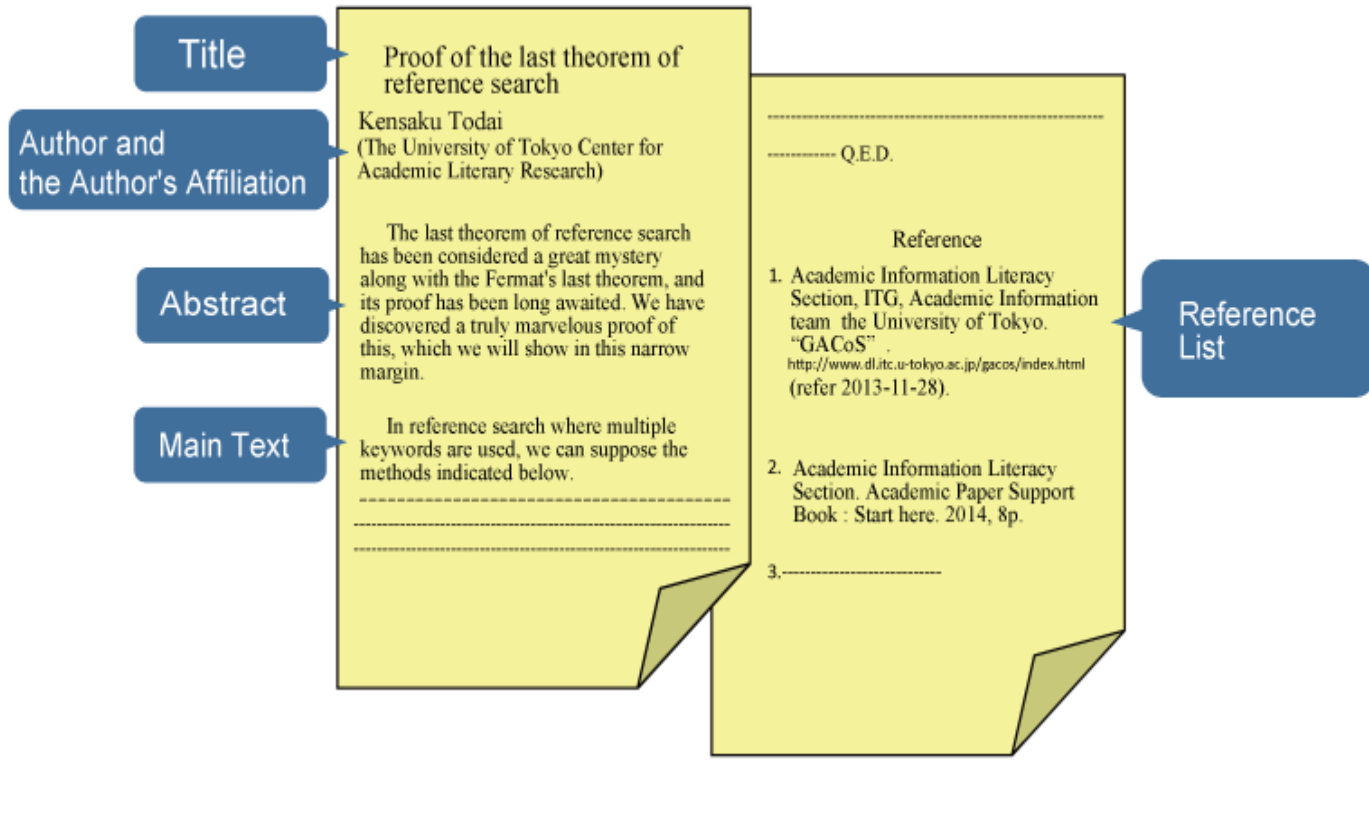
Title

Proof of the last theorem of reference search

Author and the Author's Affiliation

Kensaku Todai
(The University of Tokyo Center for Academic Literary Research)

Abstract

The last theorem of reference search has been considered a great mystery along with the Fermat's last theorem, and its proof has been long awaited. We have discovered a truly marvelous proof of this, which we will show in this narrow margin.

Main Text

In reference search where multiple keywords are used, we can suppose the methods indicated below.

------------------------------------------------

------------------------------------------------

------------------------------------------------

------------------------------------------------

------------ Q.E.D.

Reference

1. Academic Information Literacy Section, ITG, Academic Information team the University of Tokyo. "GACoS" . http://www.dl.itc.u-tokyo.ac.jp/gacos/index.html (refer 2013-11-28).

2. Academic Information Literacy Section. Academic Paper Support Book : Start here. 2014, 8p.

3.---------------------------

Reference List